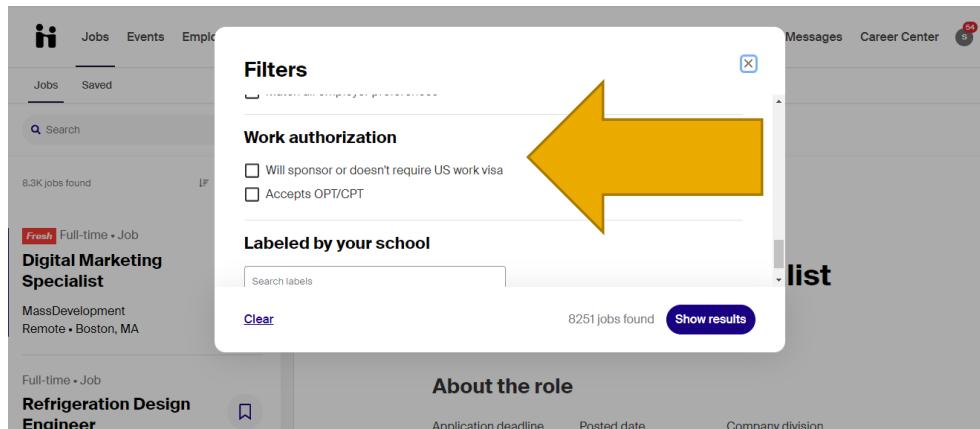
Jobs Events Emplo

Messages Career Center

54

Jobs Saved

Search

8.3K jobs found

Fresh Full-time • Job

Digital Marketing Specialist

MassDevelopment

Remote • Boston, MA

Full-time • Job

Refrigeration Design Engineer

list

About the role

Application deadline Posted date Company division

Filters

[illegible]

Work authorization

Will sponsor or doesn't require US work visa

Accepts OPT/CPT

Labeled by your school

Search labels

Clear

8251 jobs found

Show results